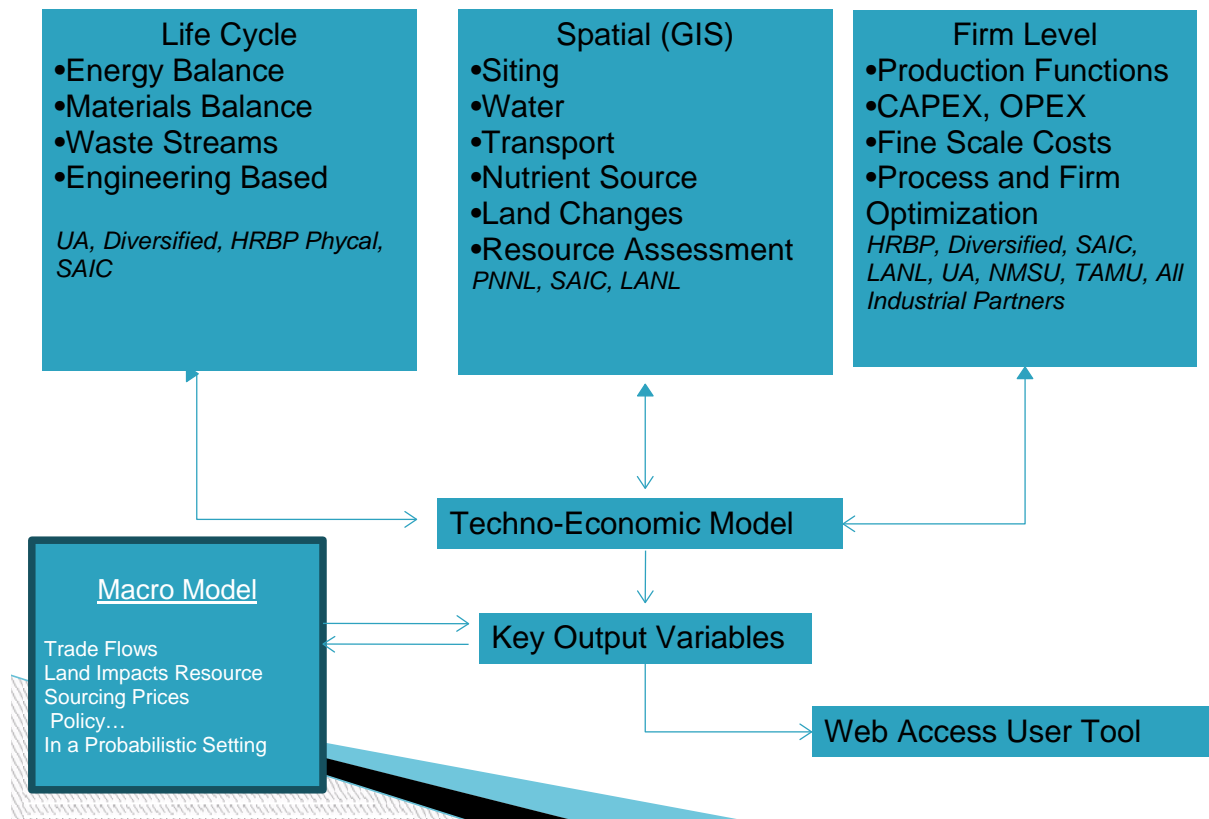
Life Cycle
•Energy Balance
•Materials Balance
•Waste Streams
•Engineering Based

UA, Diversified, HRBP Phycal, SAIC

Spatial (GIS)
•Siting
•Water
•Transport
•Nutrient Source
•Land Changes
•Resource Assessment
PNNL, SAIC, LANL

Firm Level
•Production Functions
•CAPEX, OPEX
•Fine Scale Costs
•Process and Firm Optimization
HRBP, Diversified, SAIC, LANL, UA, NMSU, TAMU, All Industrial Partners

Techno-Economic Model

Macro Model

Trade Flows
Land Impacts Resource
Sourcing Prices
Policy…
In a Probabilistic Setting

Key Output Variables

Web Access User Tool